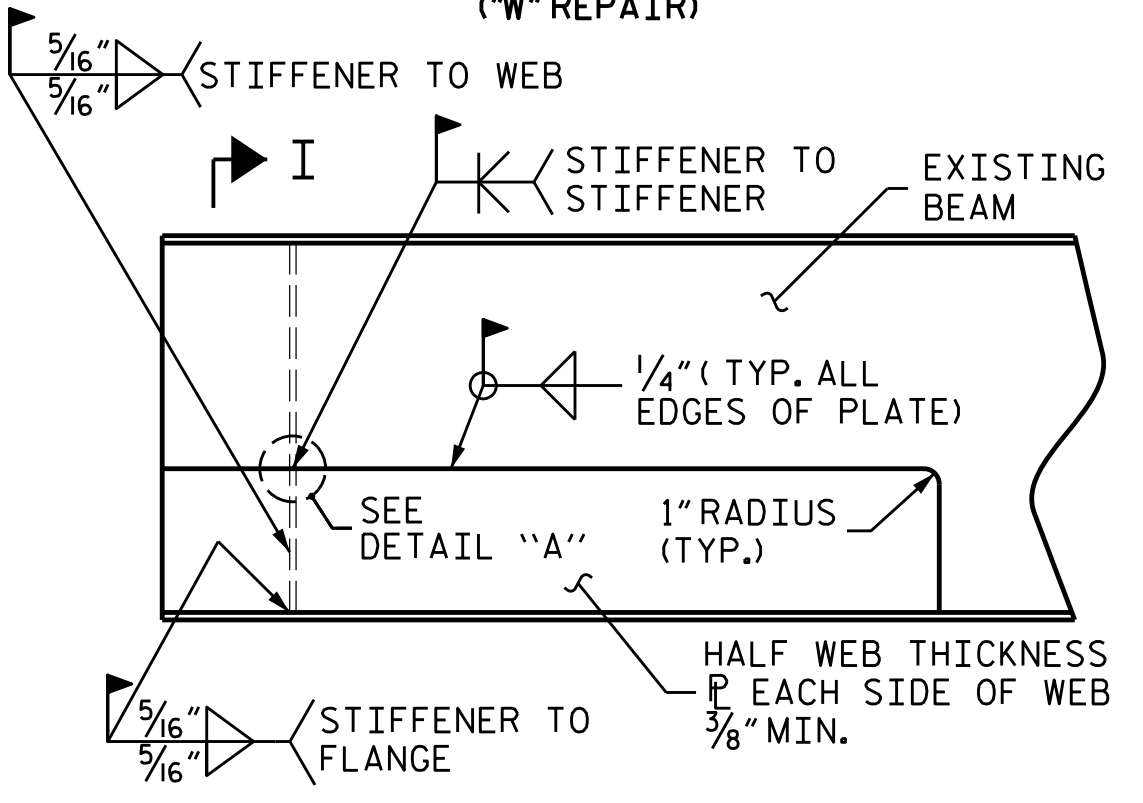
("W" REPAIR)

$\frac{5}{16}$"
$\frac{5}{16}$"
STIFFENER TO WEB

I

STIFFENER TO STIFFENER

EXISTING BEAM

$\frac{1}{4}$" ( TYP. ALL EDGES OF PLATE)

SEE DETAIL "A"

1" RADIUS (TYP.)

HALF WEB THICKNESS ℙ EACH SIDE OF WEB $\frac{3}{8}$" MIN.

$\frac{5}{16}$"
$\frac{5}{16}$"
STIFFENER TO FLANGE